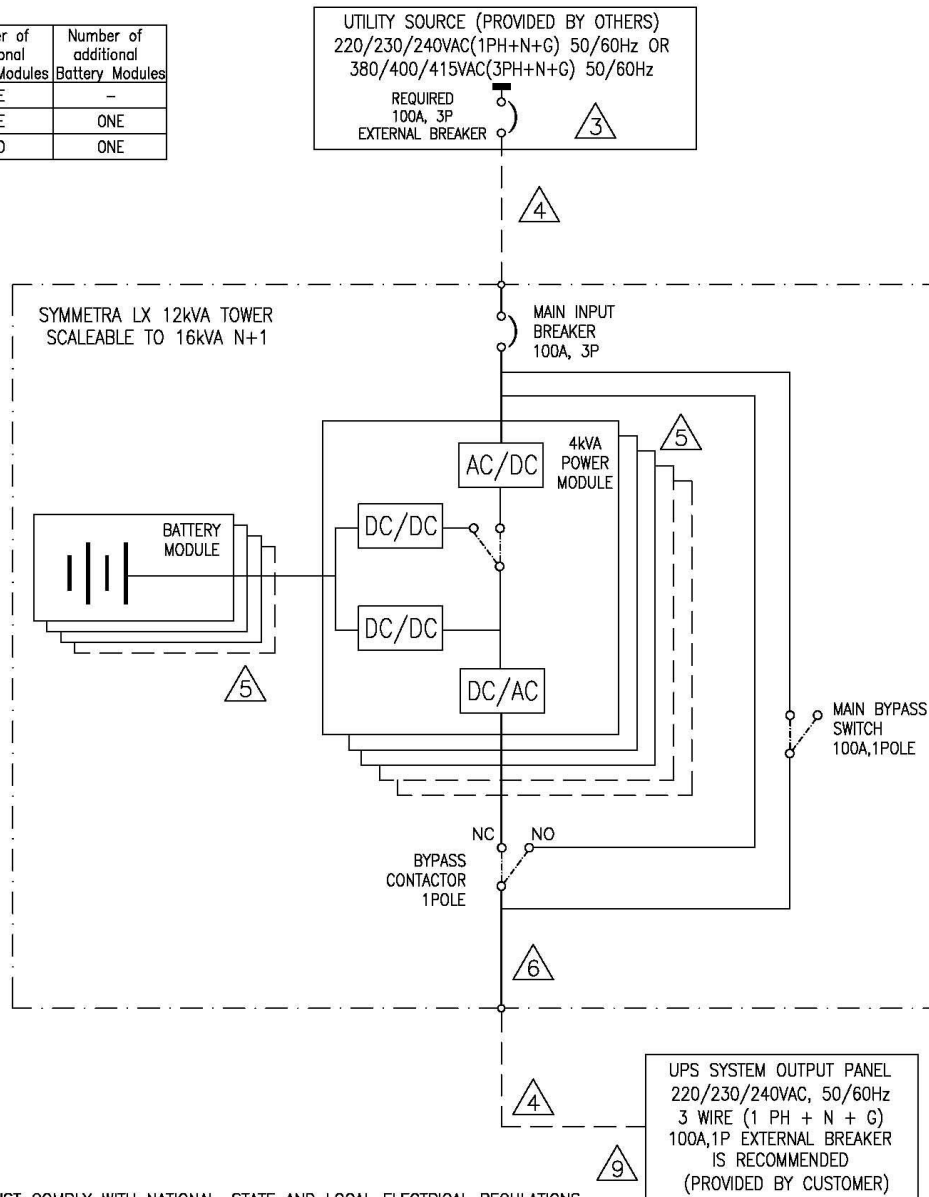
| r of | Number of |
|---|---|
| onal | additional |
| Modules | Battery Modules |
| E | – |
| E | ONE |
| O | ONE |

UTILITY SOURCE (PROVIDED BY OTHERS)
220/230/240VAC(1PH+N+G) 50/60Hz OR
380/400/415VAC(3PH+N+G) 50/60Hz

REQUIRED
100A, 3P
EXTERNAL BREAKER

3

4

SYMMETRA LX 12kVA TOWER
SCALEABLE TO 16kVA N+1

MAIN INPUT
BREAKER
100A, 3P

AC/DC

4kVA
POWER
MODULE

5

BATTERY
MODULE

DC/DC

DC/DC

DC/AC

5

MAIN BYPASS
SWITCH
100A,1POLE

NC

NO

BYPASS
CONTACTOR
1POLE

6

4

UPS SYSTEM OUTPUT PANEL
220/230/240VAC, 50/60Hz
3 WIRE (1 PH + N + G)
100A,1P EXTERNAL BREAKER
IS RECOMMENDED
(PROVIDED BY CUSTOMER)

9

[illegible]ST COMPLY WITH NATIONAL, STATE AND LOCAL ELECTRICAL REGULATIONS